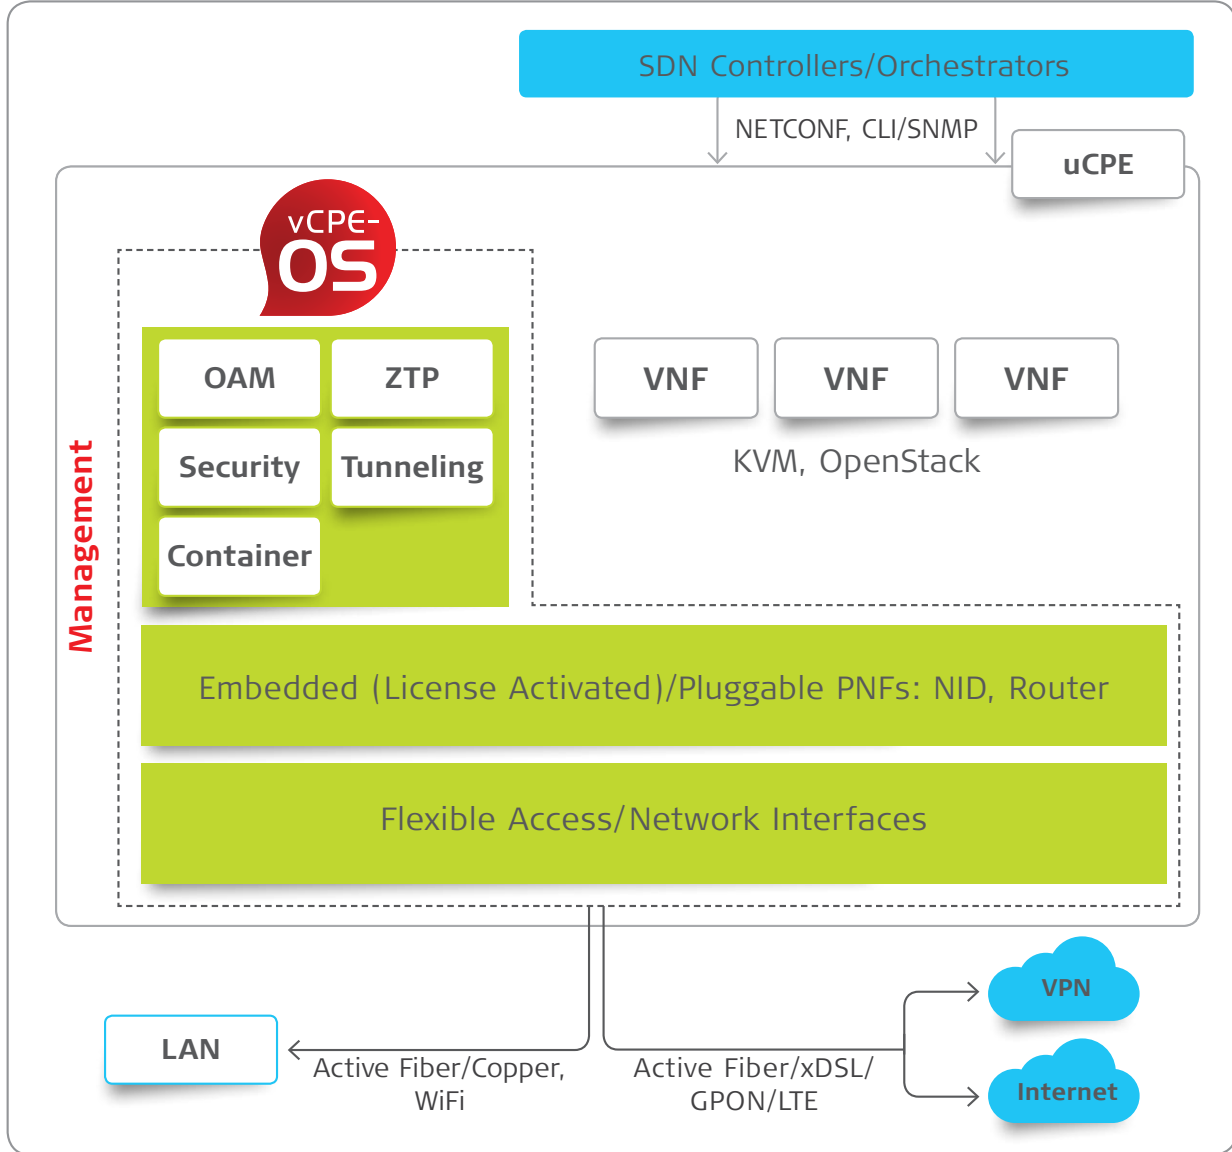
SDN Controllers/Orchestrators

NETCONF, CLI/SNMP

uCPE

vCPE-OS

Management

OAM

ZTP

Security

Tunneling

Container

VNF

VNF

VNF

KVM, OpenStack

Embedded (License Activated)/Pluggable PNFs: NID, Router

Flexible Access/Network Interfaces

LAN

Active Fiber/Copper, WiFi

Active Fiber/xDSL/ GPON/LTE

VPN

Internet